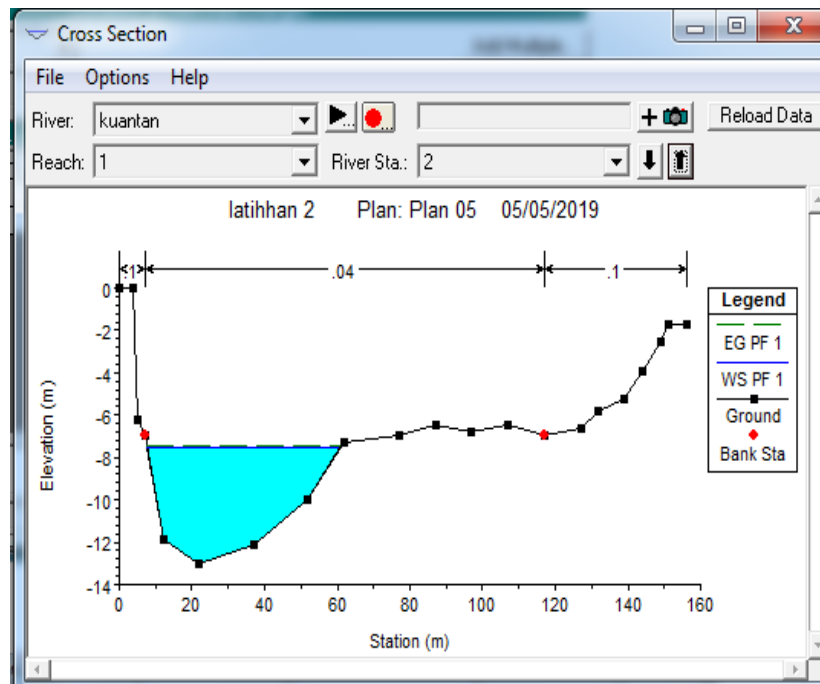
Cross Section

File Options Help

River: kuantan

Reload Data

Reach: 1

River Sta.: 2

latihhan 2 Plan: Plan 05 05/05/2019

.1

.04

.1

Legend

EG PF 1

WS PF 1

Ground

Bank Sta

Elevation (m)

0

-2

-4

-6

-8

-10

-12

-14

0 20 40 60 80 100 120 140 160

Station (m)